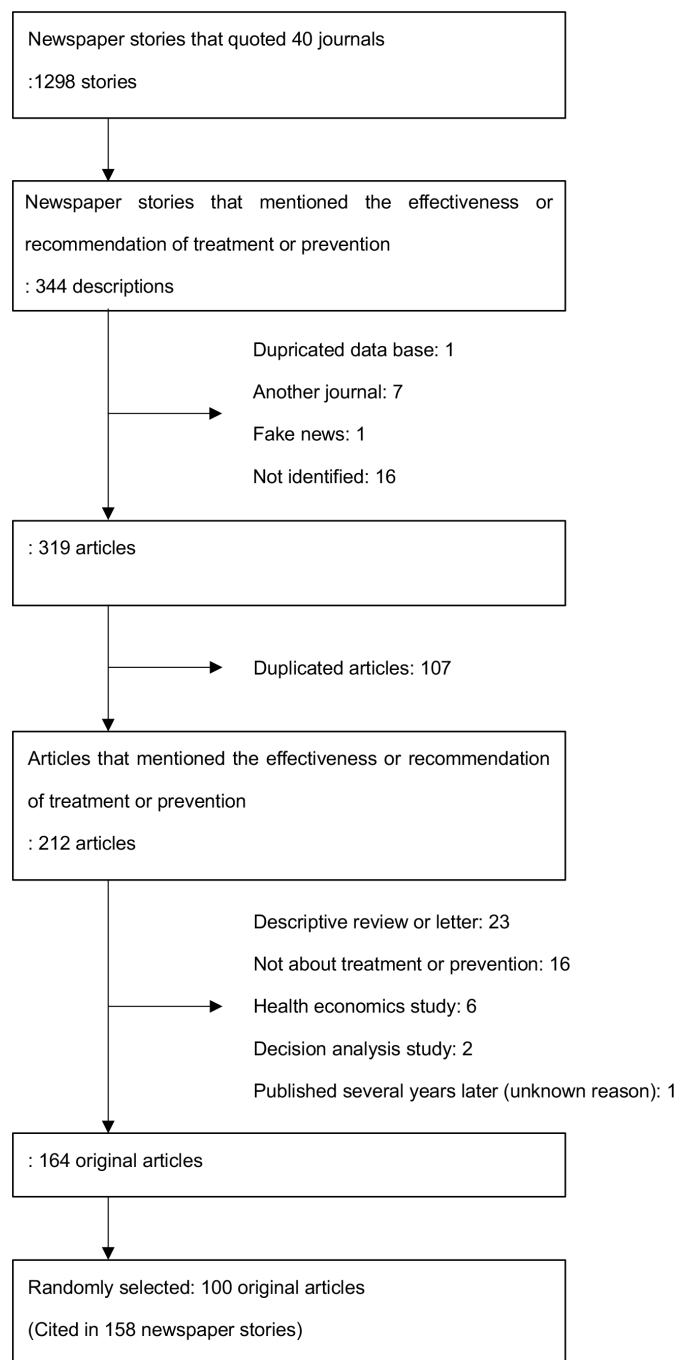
Newspaper stories that quoted 40 journals
:1298 stories

Newspaper stories that mentioned the effectiveness or recommendation of treatment or prevention
: 344 descriptions

Dupricated data base: 1
Another journal: 7
Fake news: 1
Not identified: 16

: 319 articles

Duplicated articles: 107

Articles that mentioned the effectiveness or recommendation of treatment or prevention
: 212 articles

Descriptive review or letter: 23
Not about treatment or prevention: 16
Health economics study: 6
Decision analysis study: 2
Published several years later (unknown reason): 1

: 164 original articles

Randomly selected: 100 original articles
(Cited in 158 newspaper stories)